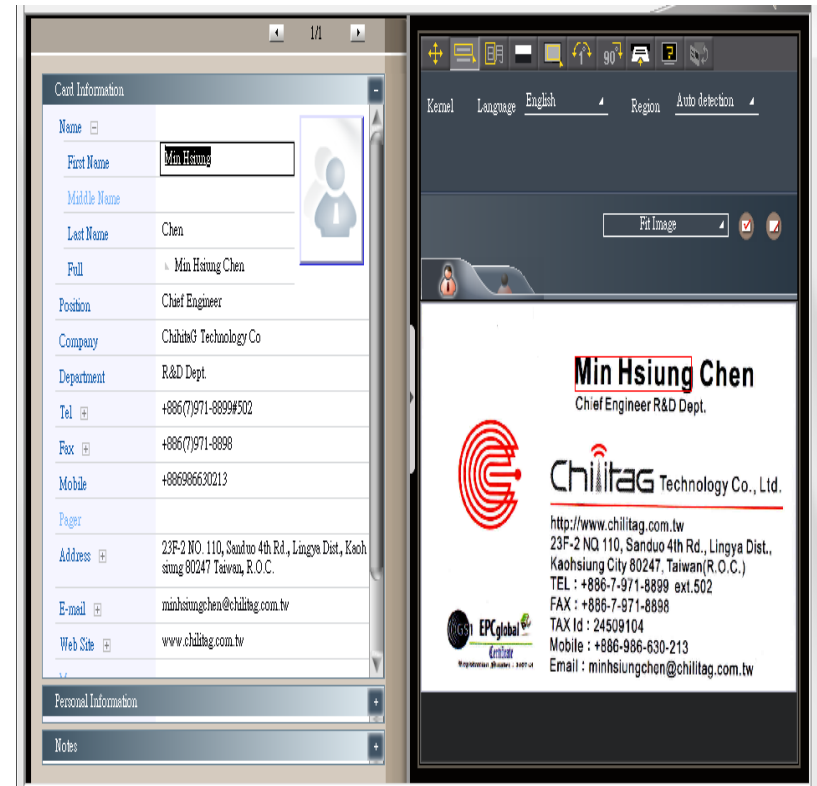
1/1

Card Information

| | |
|---|---|
| Name | |
| First Name | Min Hsiung |
| Middle Name | |
| Last Name | Chen |
| Full | Min Hsiung Chen |
| Position | Chief Engineer |
| Company | ChihitaG Technology Co |
| Department | R&D Dept. |
| Tel | +886(7)971-8899#502 |
| Fax | +886(7)971-8898 |
| Mobile | +886986630213 |
| Pager | |
| Address | 23F-2 NO. 110, Sanduo 4th Rd., Lingya Dist., Kaohsiung 80247 Taiwan, R.O.C. |
| E-mail | minhsiungchen@chilitag.com.tw |
| Web Site | www.chilitag.com.tw |

Personal Information

Notes

90

Kernel Language English Region Auto detection

Fit Image

Min Hsiung Chen
Chief Engineer R&D Dept.

ChiliTaG Technology Co., Ltd.

http://www.chilitag.com.tw
23F-2 NO 110, Sanduo 4th Rd., Lingya Dist., Kaohsiung City 80247, Taiwan(R.O.C.)
TEL : +886-7-971-8899 ext.502
FAX : +886-7-971-8898
TAX Id : 24509104
Mobile : +886-986-630-213
Email : minhsiungchen@chilitag.com.tw

GS1 EPCglobal Certificate
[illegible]